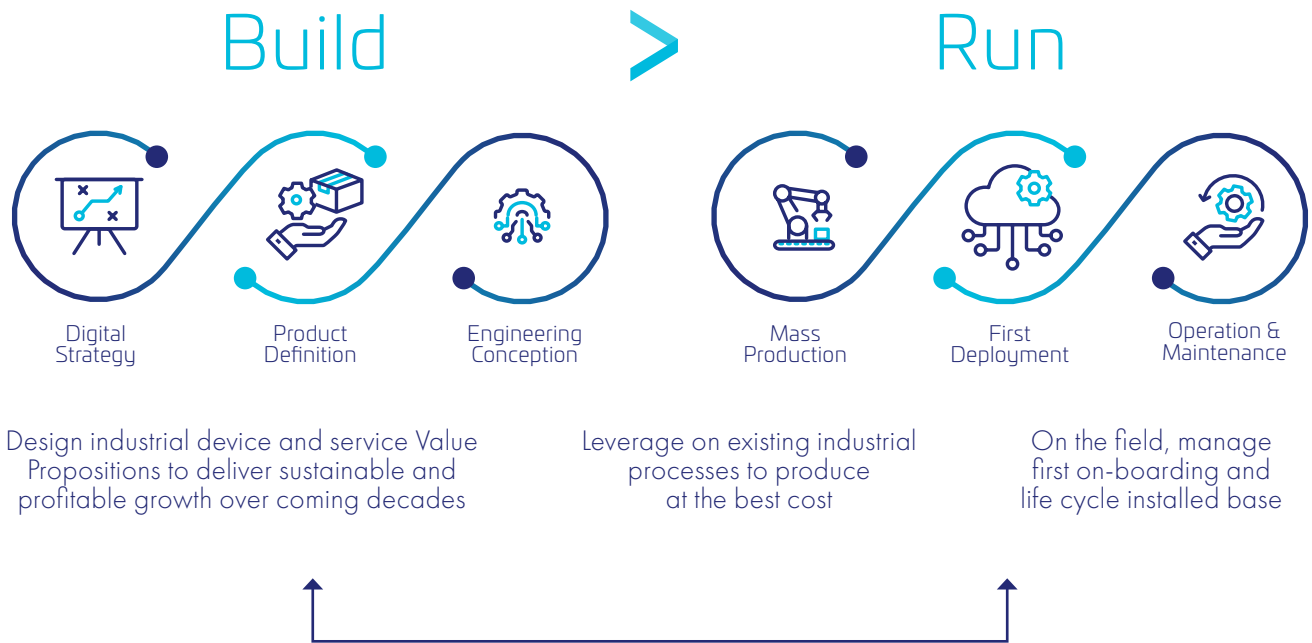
Build > Run

Digital Strategy

Product Definition

Engineering Conception

Mass Production

First Deployment

Operation & Maintenance

Design industrial device and service Value Propositions to deliver sustainable and profitable growth over coming decades

Leverage on existing industrial processes to produce at the best cost

On the field, manage first on-boarding and life cycle installed base